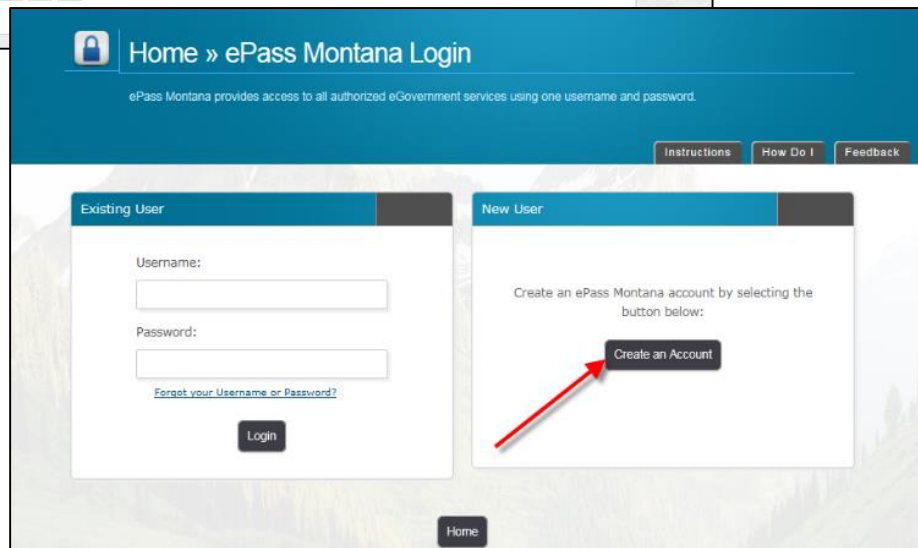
Home » ePass Montana Login

ePass Montana provides access to all authorized eGovernment services using one username and password.

Instructions
How Do I
Feedback

Existing User

Username:

Password:

Forgot your Username or Password?

Login

New User

Create an ePass Montana account by selecting the button below:

Create an Account

Home